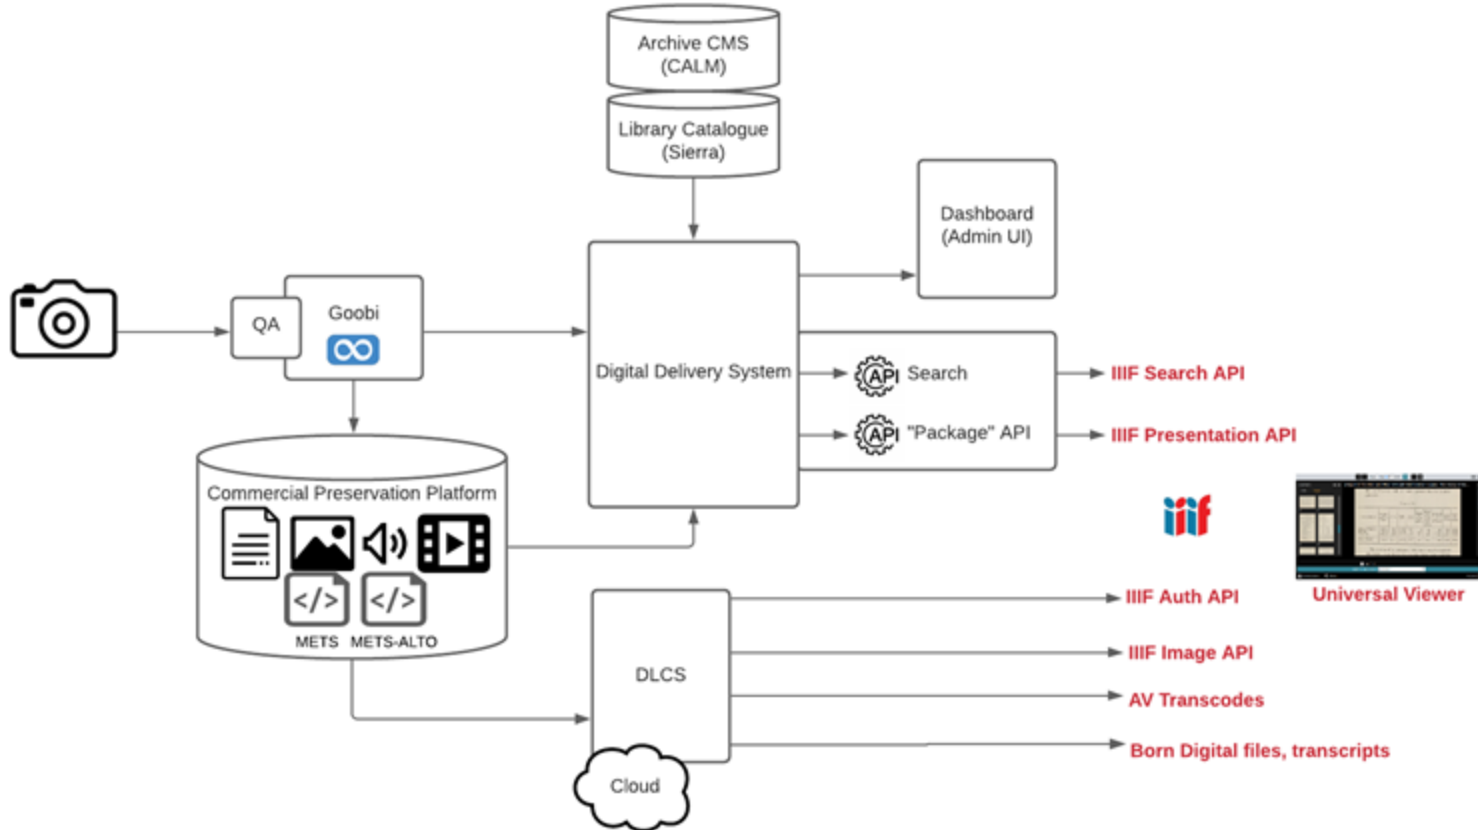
Archive CMS
(CALM)

Library Catalogue
(Sierra)

Dashboard
(Admin UI)

QA

Goobi

Digital Delivery System

API Search

API "Package" API

IIIF Search API

IIIF Presentation API

Commercial Preservation Platform

METS METS-ALTO

iiif

Universal Viewer

DLCS

IIIF Auth API

IIIF Image API

AV Transcodes

Born Digital files, transcripts

Cloud